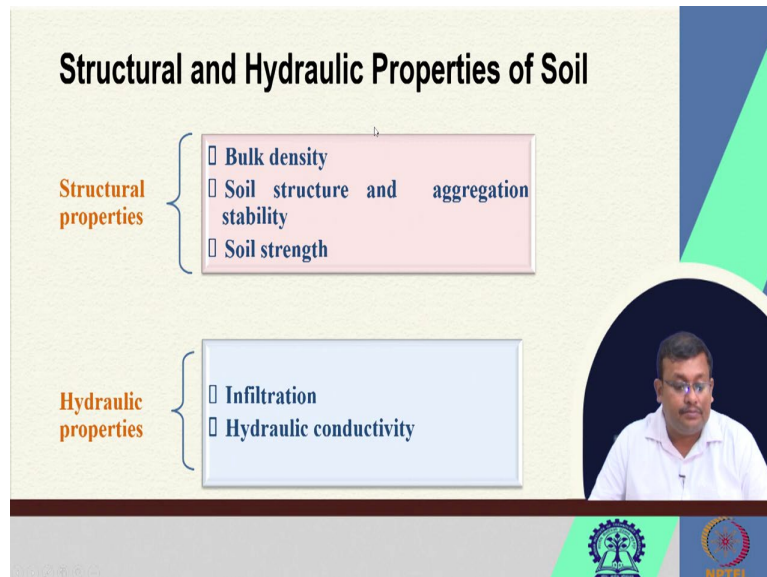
Structural and Hydraulic Properties of Soil

Structural properties

 Bulk density
 Soil structure and aggregation stability
 Soil strength

Hydraulic properties

 Infiltration
 Hydraulic conductivity

NPTEL